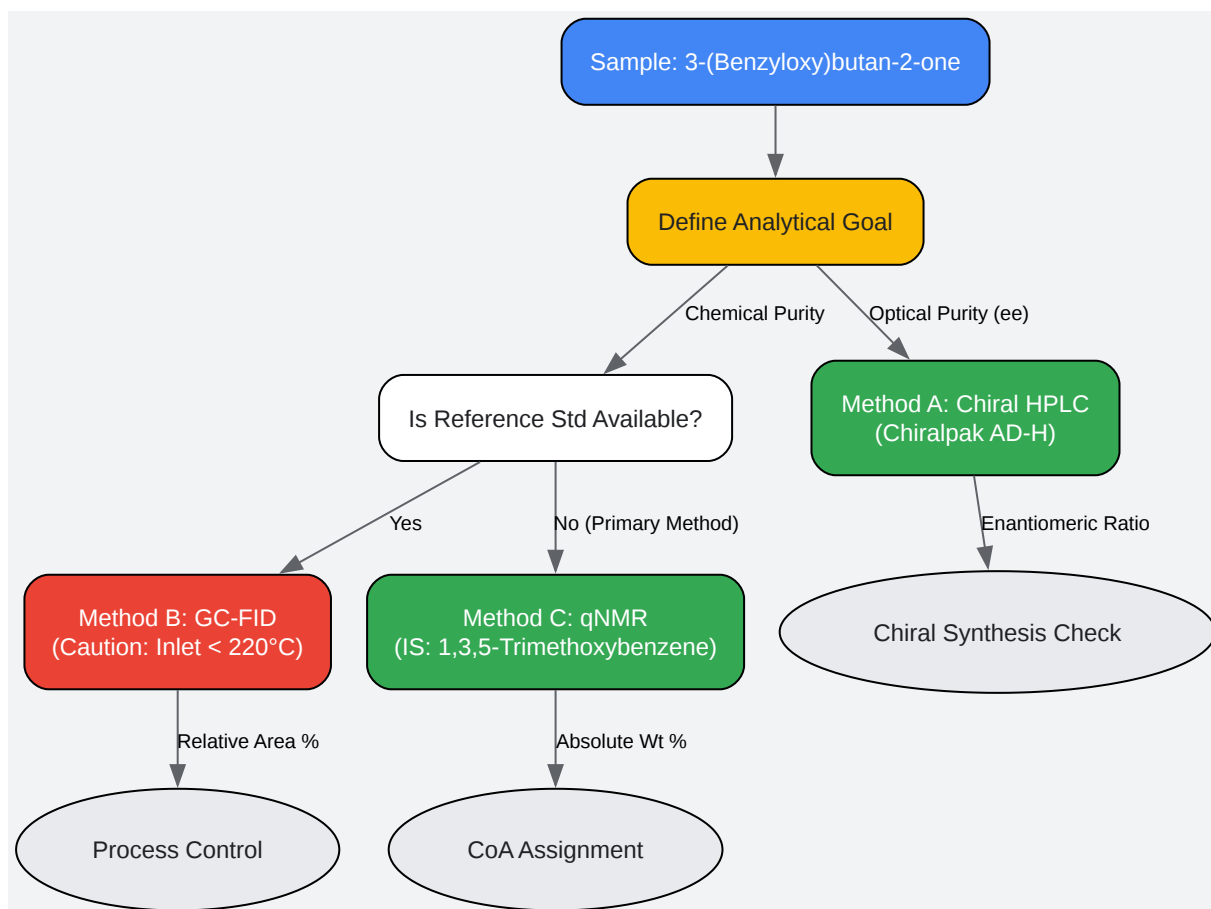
Sample: 3-(Benzyloxy)butan-2-one

Define Analytical Goal

Chemical Purity

Optical Purity (ee)

Is Reference Std Available?

Method A: Chiral HPLC (Chiralpak AD-H)

Yes

No (Primary Method)

Enantiomeric Ratio

Method B: GC-FID (Caution: Inlet < 220°C)

Method C: qNMR (IS: 1,3,5-Trimethoxybenzene)

Chiral Synthesis Check

Relative Area %

Absolute Wt %

Process Control

CoA Assignment